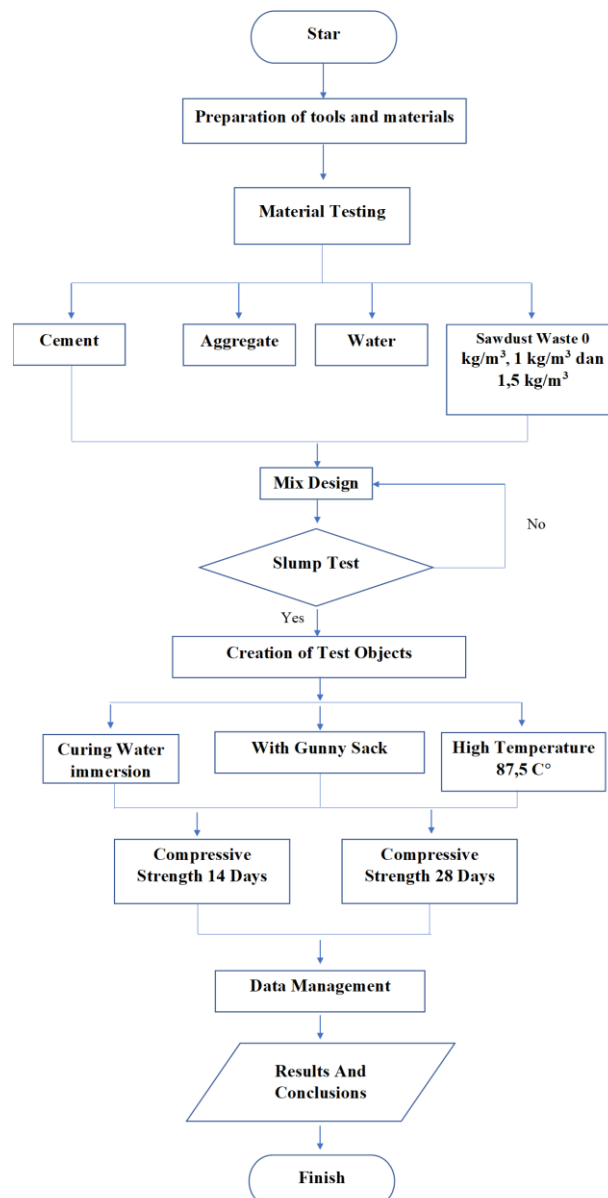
Star

Preparation of tools and materials

Material Testing

Cement

Aggregate

Water

Sawdust Waste 0 kg/m$^3$, 1 kg/m$^3$ dan 1,5 kg/m$^3$

Mix Design

No

Slump Test

Yes

Creation of Test Objects

Curing Water immersion

With Gunny Sack

High Temperature 87,5 C°

Compressive Strength 14 Days

Compressive Strength 28 Days

Data Management

Results And Conclusions

Finish